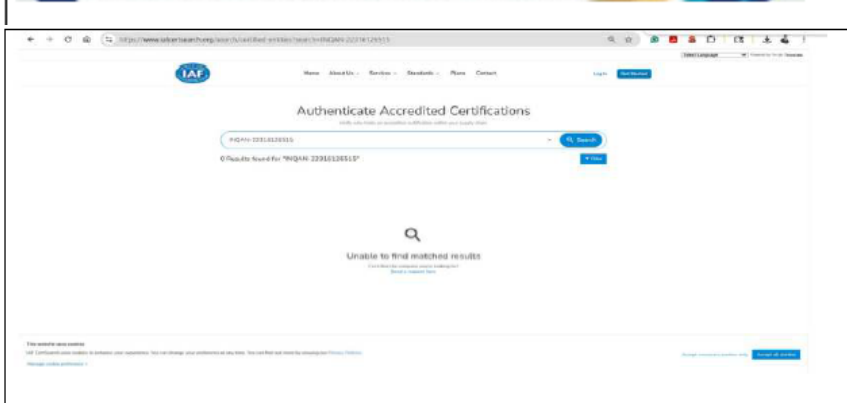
https://www.iafcertsearch.org/search/certified-entities?search=INQAN-22016126515

IAF

Home About Us Services Standards Plans Contact

Login Get Started

Select Language

Authenticate Accredited Certifications

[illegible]

INQAN-22016126515

Search

0 Results found for "INQAN-22016126515"

Filter

Unable to find matched results

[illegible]

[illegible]

This website uses cookies

IAF CertSearch uses cookies to enhance your experience. You can change your preferences at any time. You can find out more by viewing our Privacy Notice.

Manage cookie preferences

Accept all cookies